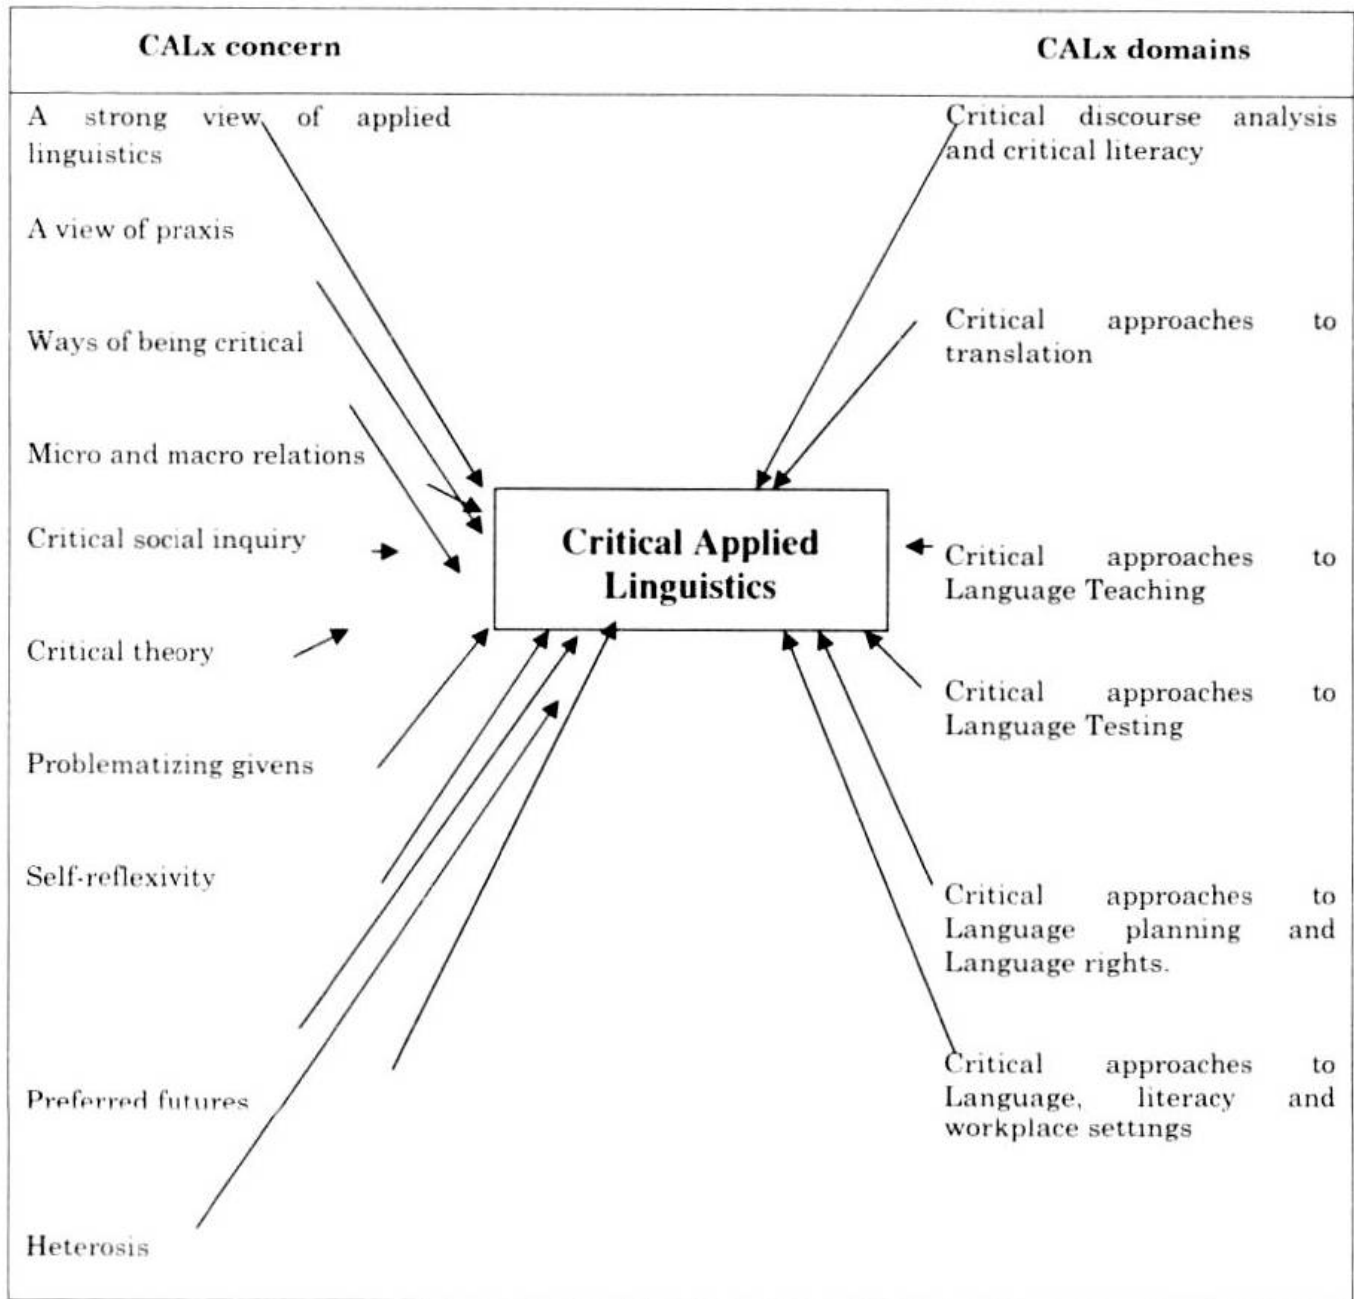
CALx concern

CALx domains

A strong view of applied linguistics

A view of praxis

Ways of being critical

Micro and macro relations

Critical social inquiry

Critical theory

Problematizing givens

Self-reflexivity

Preferred futures

Heterosis

Critical Applied Linguistics

Critical discourse analysis and critical literacy

Critical approaches to translation

Critical approaches to Language Teaching

Critical approaches to Language Testing

Critical approaches to Language planning and Language rights.

Critical approaches to Language, literacy and workplace settings